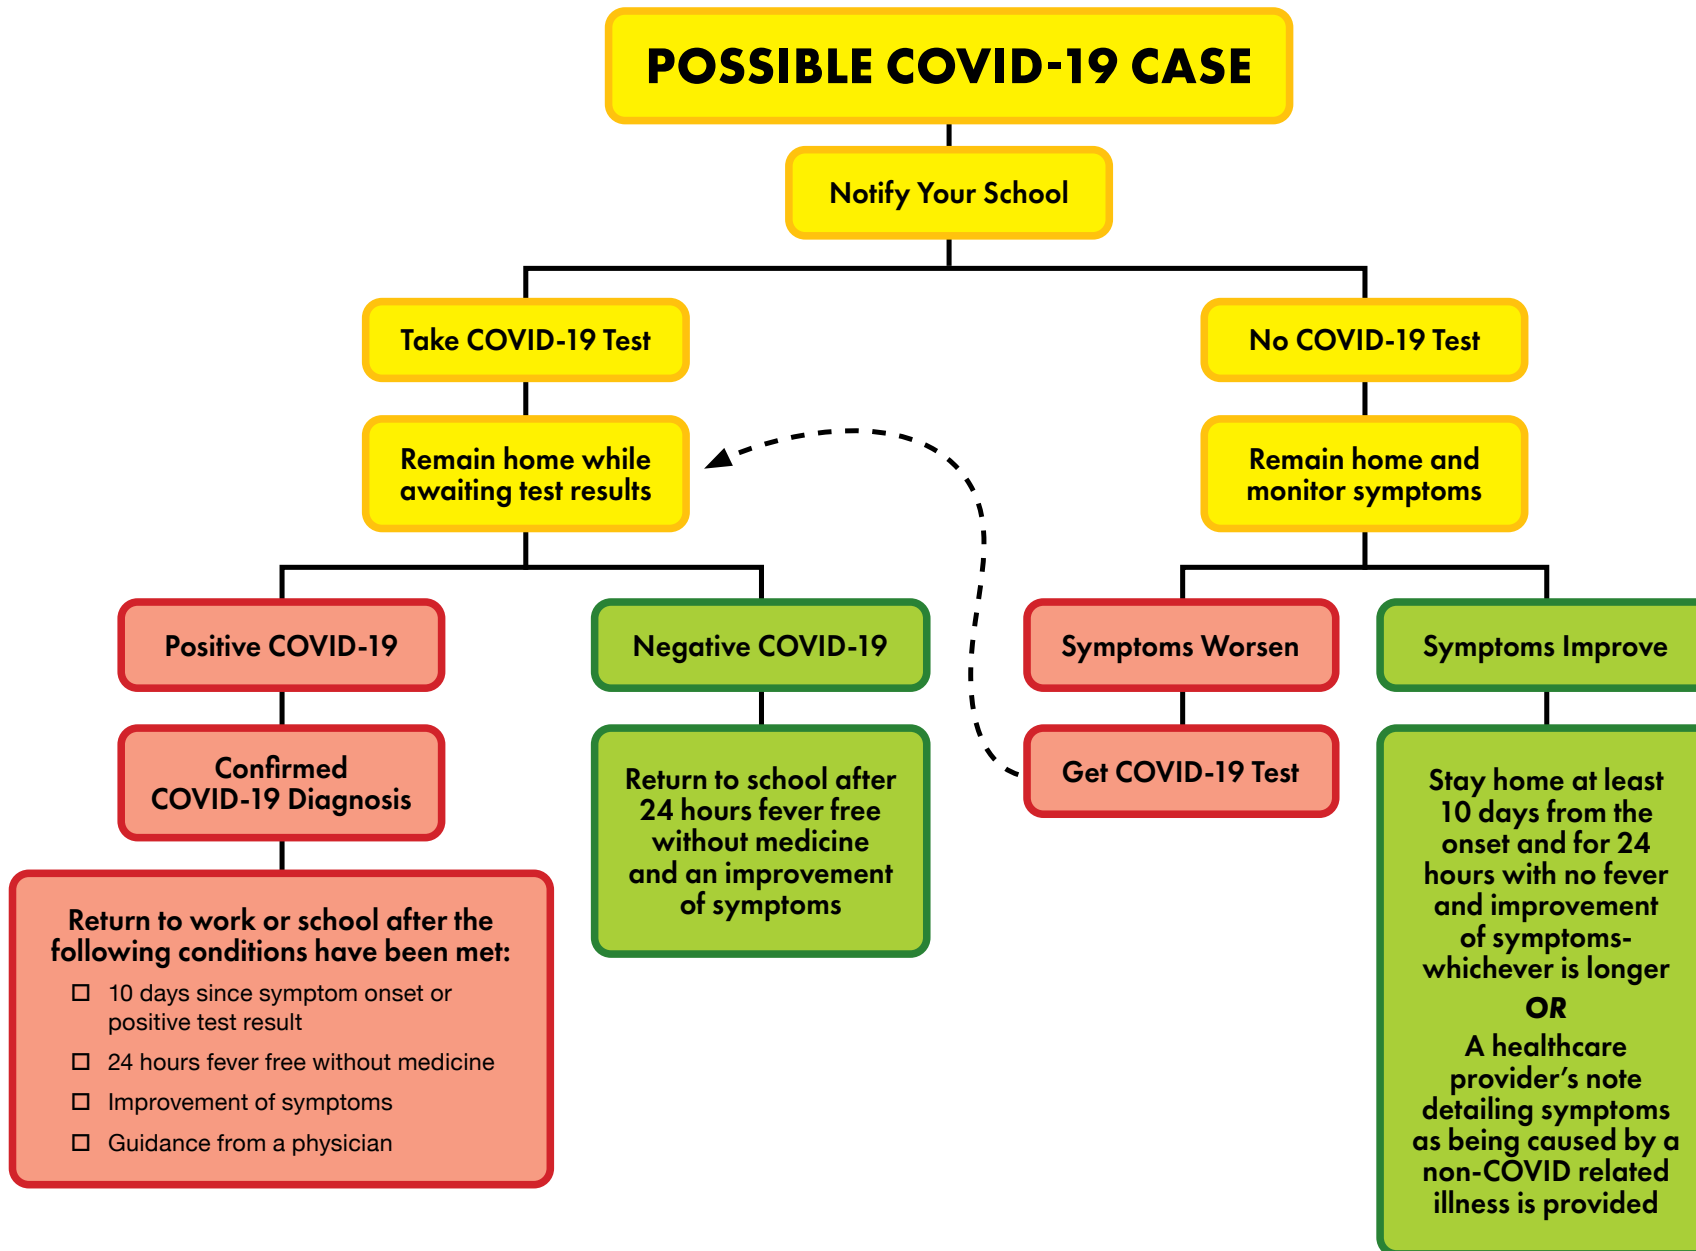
POSSIBLE COVID-19 CASE

Notify Your School

Take COVID-19 Test

Remain home while awaiting test results

Positive COVID-19

Confirmed COVID-19 Diagnosis

Return to work or school after the following conditions have been met:

☐ 10 days since symptom onset or positive test result

☐ 24 hours fever free without medicine

☐ Improvement of symptoms

☐ Guidance from a physician

Negative COVID-19

Return to school after 24 hours fever free without medicine and an improvement of symptoms

No COVID-19 Test

Remain home and monitor symptoms

Symptoms Worsen

Get COVID-19 Test

Symptoms Improve

Stay home at least 10 days from the onset and for 24 hours with no fever and improvement of symptoms- whichever is longer

OR

A healthcare provider's note detailing symptoms as being caused by a non-COVID related illness is provided